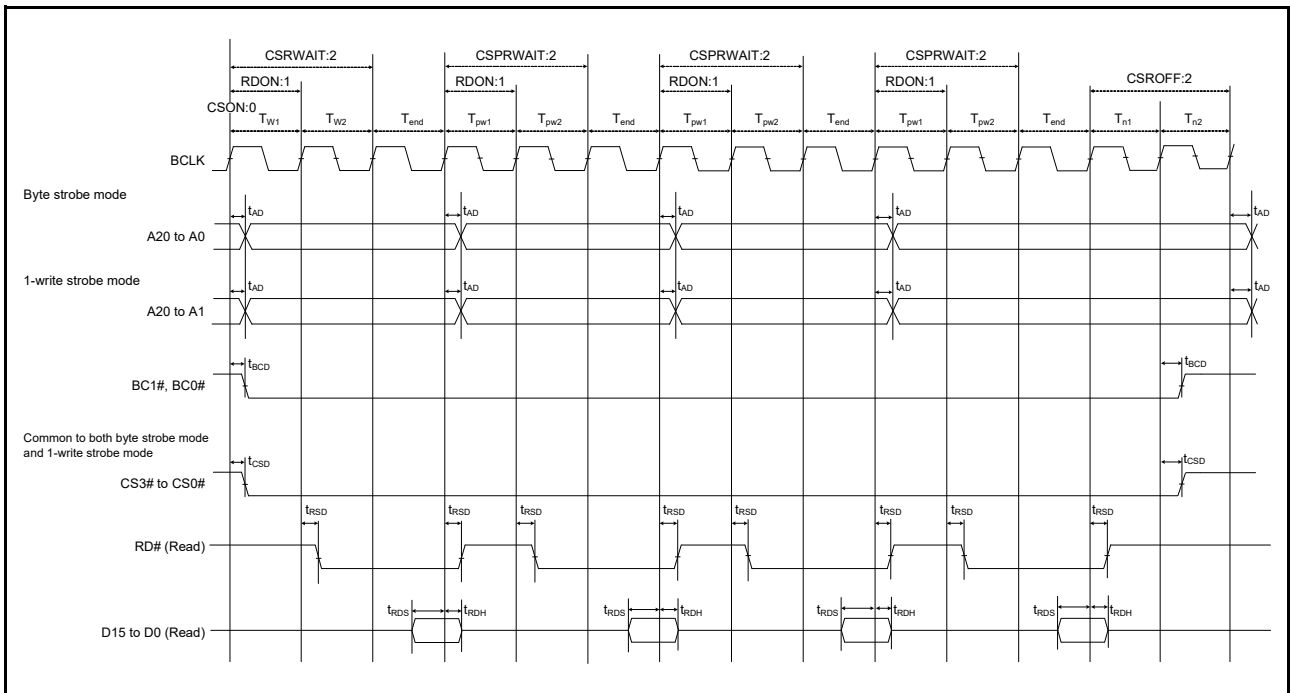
CSRWAIT:2
CSPRWAIT:2
CSPRWAIT:2
CSPRWAIT:2
RDON:1
RDON:1
RDON:1
RDON:1
CSROFF:2
CSON:0
$T_{W1}$ $T_{W2}$ $T_{end}$ $T_{pw1}$ $T_{pw2}$ $T_{end}$ $T_{pw1}$ $T_{pw2}$ $T_{end}$ $T_{pw1}$ $T_{pw2}$ $T_{end}$ $T_{n1}$ $T_{n2}$

BCLK

Byte strobe mode
$t_{AD}$ $t_{AD}$ $t_{AD}$ $t_{AD}$ $t_{AD}$
A20 to A0

1-write strobe mode
$t_{AD}$ $t_{AD}$ $t_{AD}$ $t_{AD}$ $t_{AD}$
A20 to A1

$t_{BCD}$ $t_{BCD}$
BC1#, BC0#

Common to both byte strobe mode and 1-write strobe mode
$t_{CSD}$ $t_{CSD}$
CS3# to CS0#

$t_{RSD}$ $t_{RSD}$ $t_{RSD}$ $t_{RSD}$ $t_{RSD}$ $t_{RSD}$ $t_{RSD}$ $t_{RSD}$
RD# (Read)

$t_{RDS}$ $t_{RDH}$ $t_{RDS}$ $t_{RDH}$ $t_{RDS}$ $t_{RDH}$ $t_{RDS}$ $t_{RDH}$
D15 to D0 (Read)